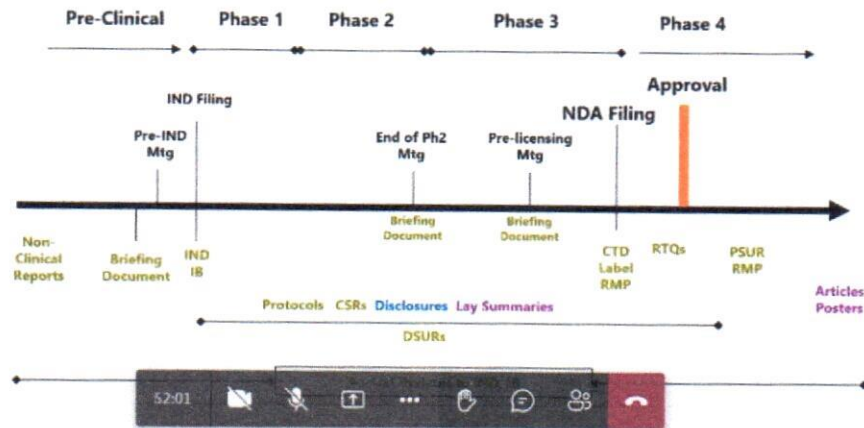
Pre-Clinical Phase 1 Phase 2 Phase 3 Phase 4

Approval

IND Filing

NDA Filing

Pre-IND Mtg

End of Ph2 Mtg

Pre-licensing Mtg

Non-Clinical Reports

Briefing Document

IND IB

Briefing Document

Briefing Document

CTD Label RMP

RTQs

PSUR RMP

Articles Posters

Protocols CSRs Disclosures Lay Summaries

DSURs

52:01